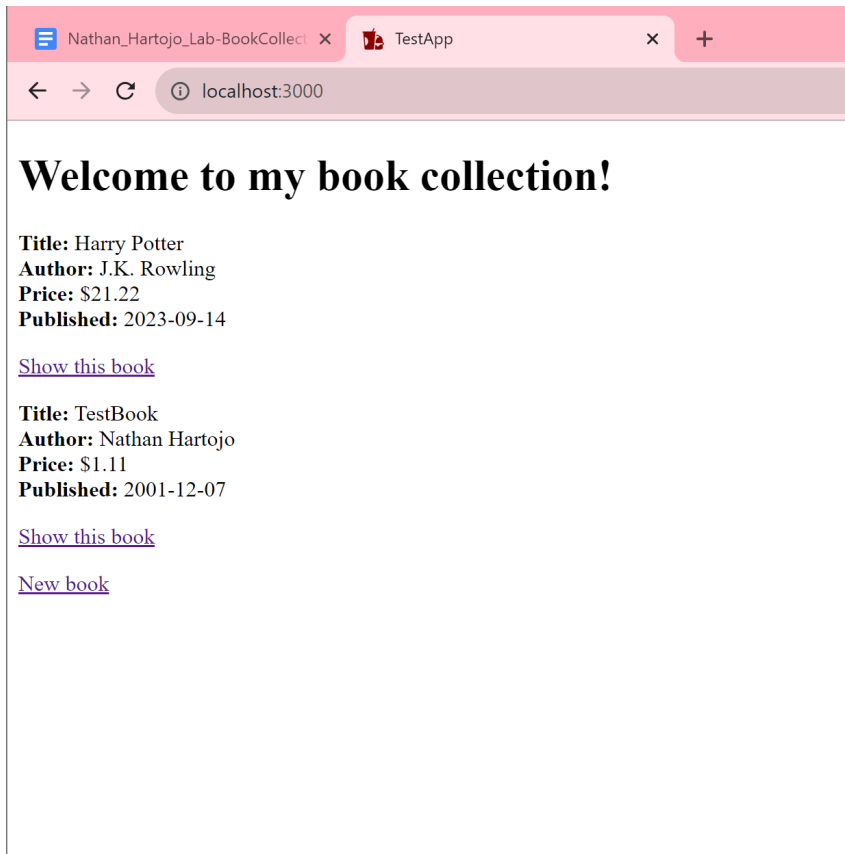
Nathan_Hartojo_Lab-BookCollect ×
TestApp ×
+

localhost:3000

# Welcome to my book collection!

**Title:** Harry Potter
**Author:** J.K. Rowling
**Price:** $21.22
**Published:** 2023-09-14

Show this book

**Title:** TestBook
**Author:** Nathan Hartojo
**Price:** $1.11
**Published:** 2001-12-07

Show this book

New book